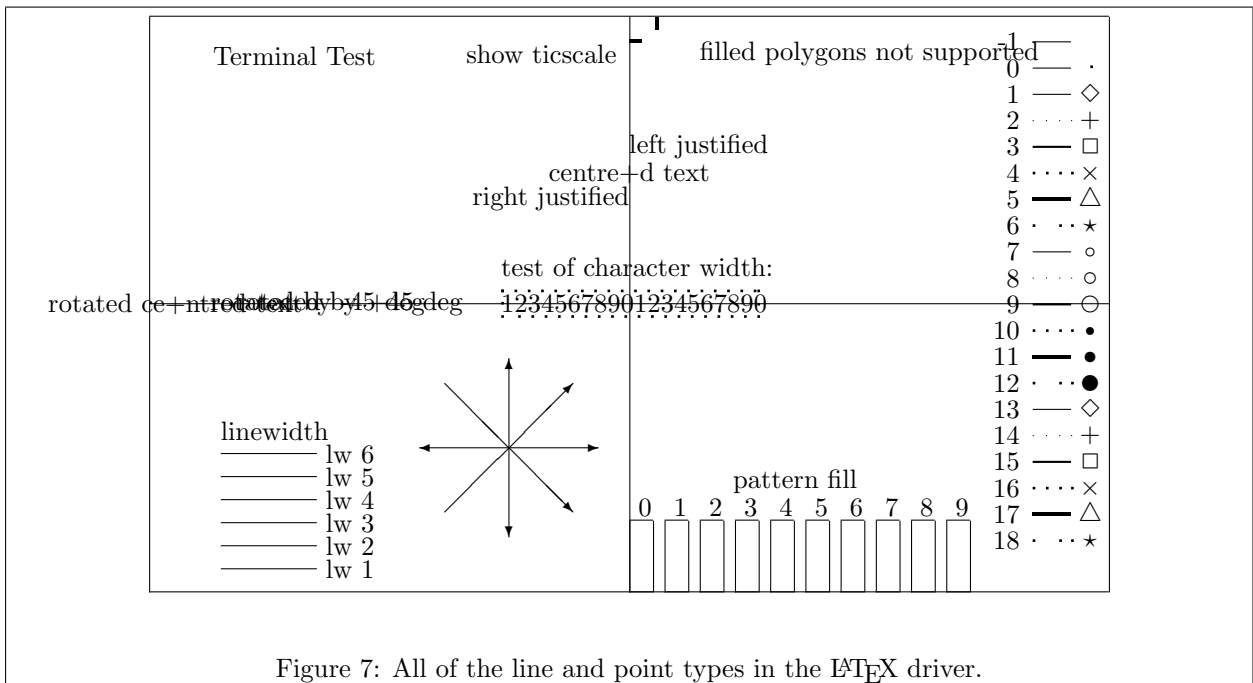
Terminal Test

show ticscale

filled polygons not supported

-1
0
1
2
3
4
5
6
7
8
9
10
11
12
13
14
15
16
17
18

left justified
centre+d text
right justified

test of character width:
12345678901234567890

rotated ce+ntrotatedtexdbby45+d5gdeg

linewidth
lw 6
lw 5
lw 4
lw 3
lw 2
lw 1

pattern fill
0 1 2 3 4 5 6 7 8 9

Figure 7: All of the line and point types in the LaTeX driver.